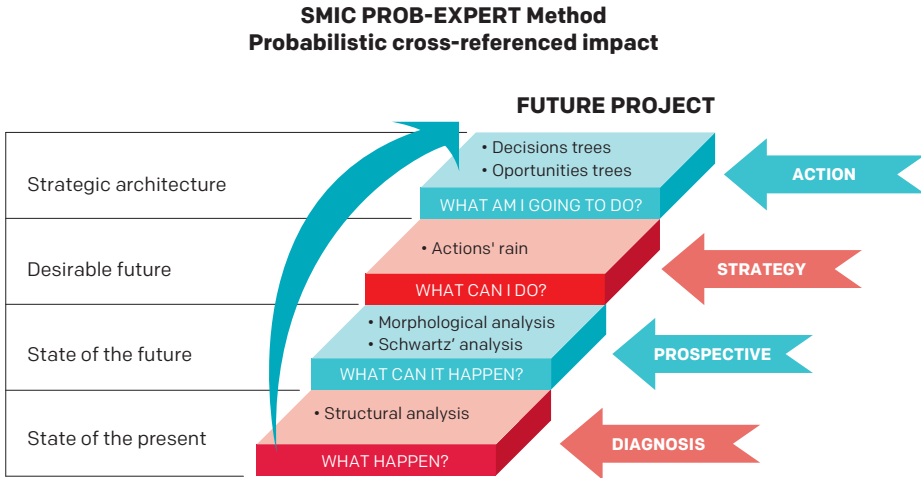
SMIC PROB-EXPERT Method
Probabilistic cross-referenced impact

FUTURE PROJECT

Strategic architecture

• Decisions trees
• Oportunities trees

WHAT AM I GOING TO DO?

ACTION

Desirable future

• Actions' rain

WHAT CAN I DO?

STRATEGY

State of the future

• Morphological analysis
• Schwartz' analysis

WHAT CAN IT HAPPEN?

PROSPECTIVE

State of the present

• Structural analysis

WHAT HAPPEN?

DIAGNOSIS